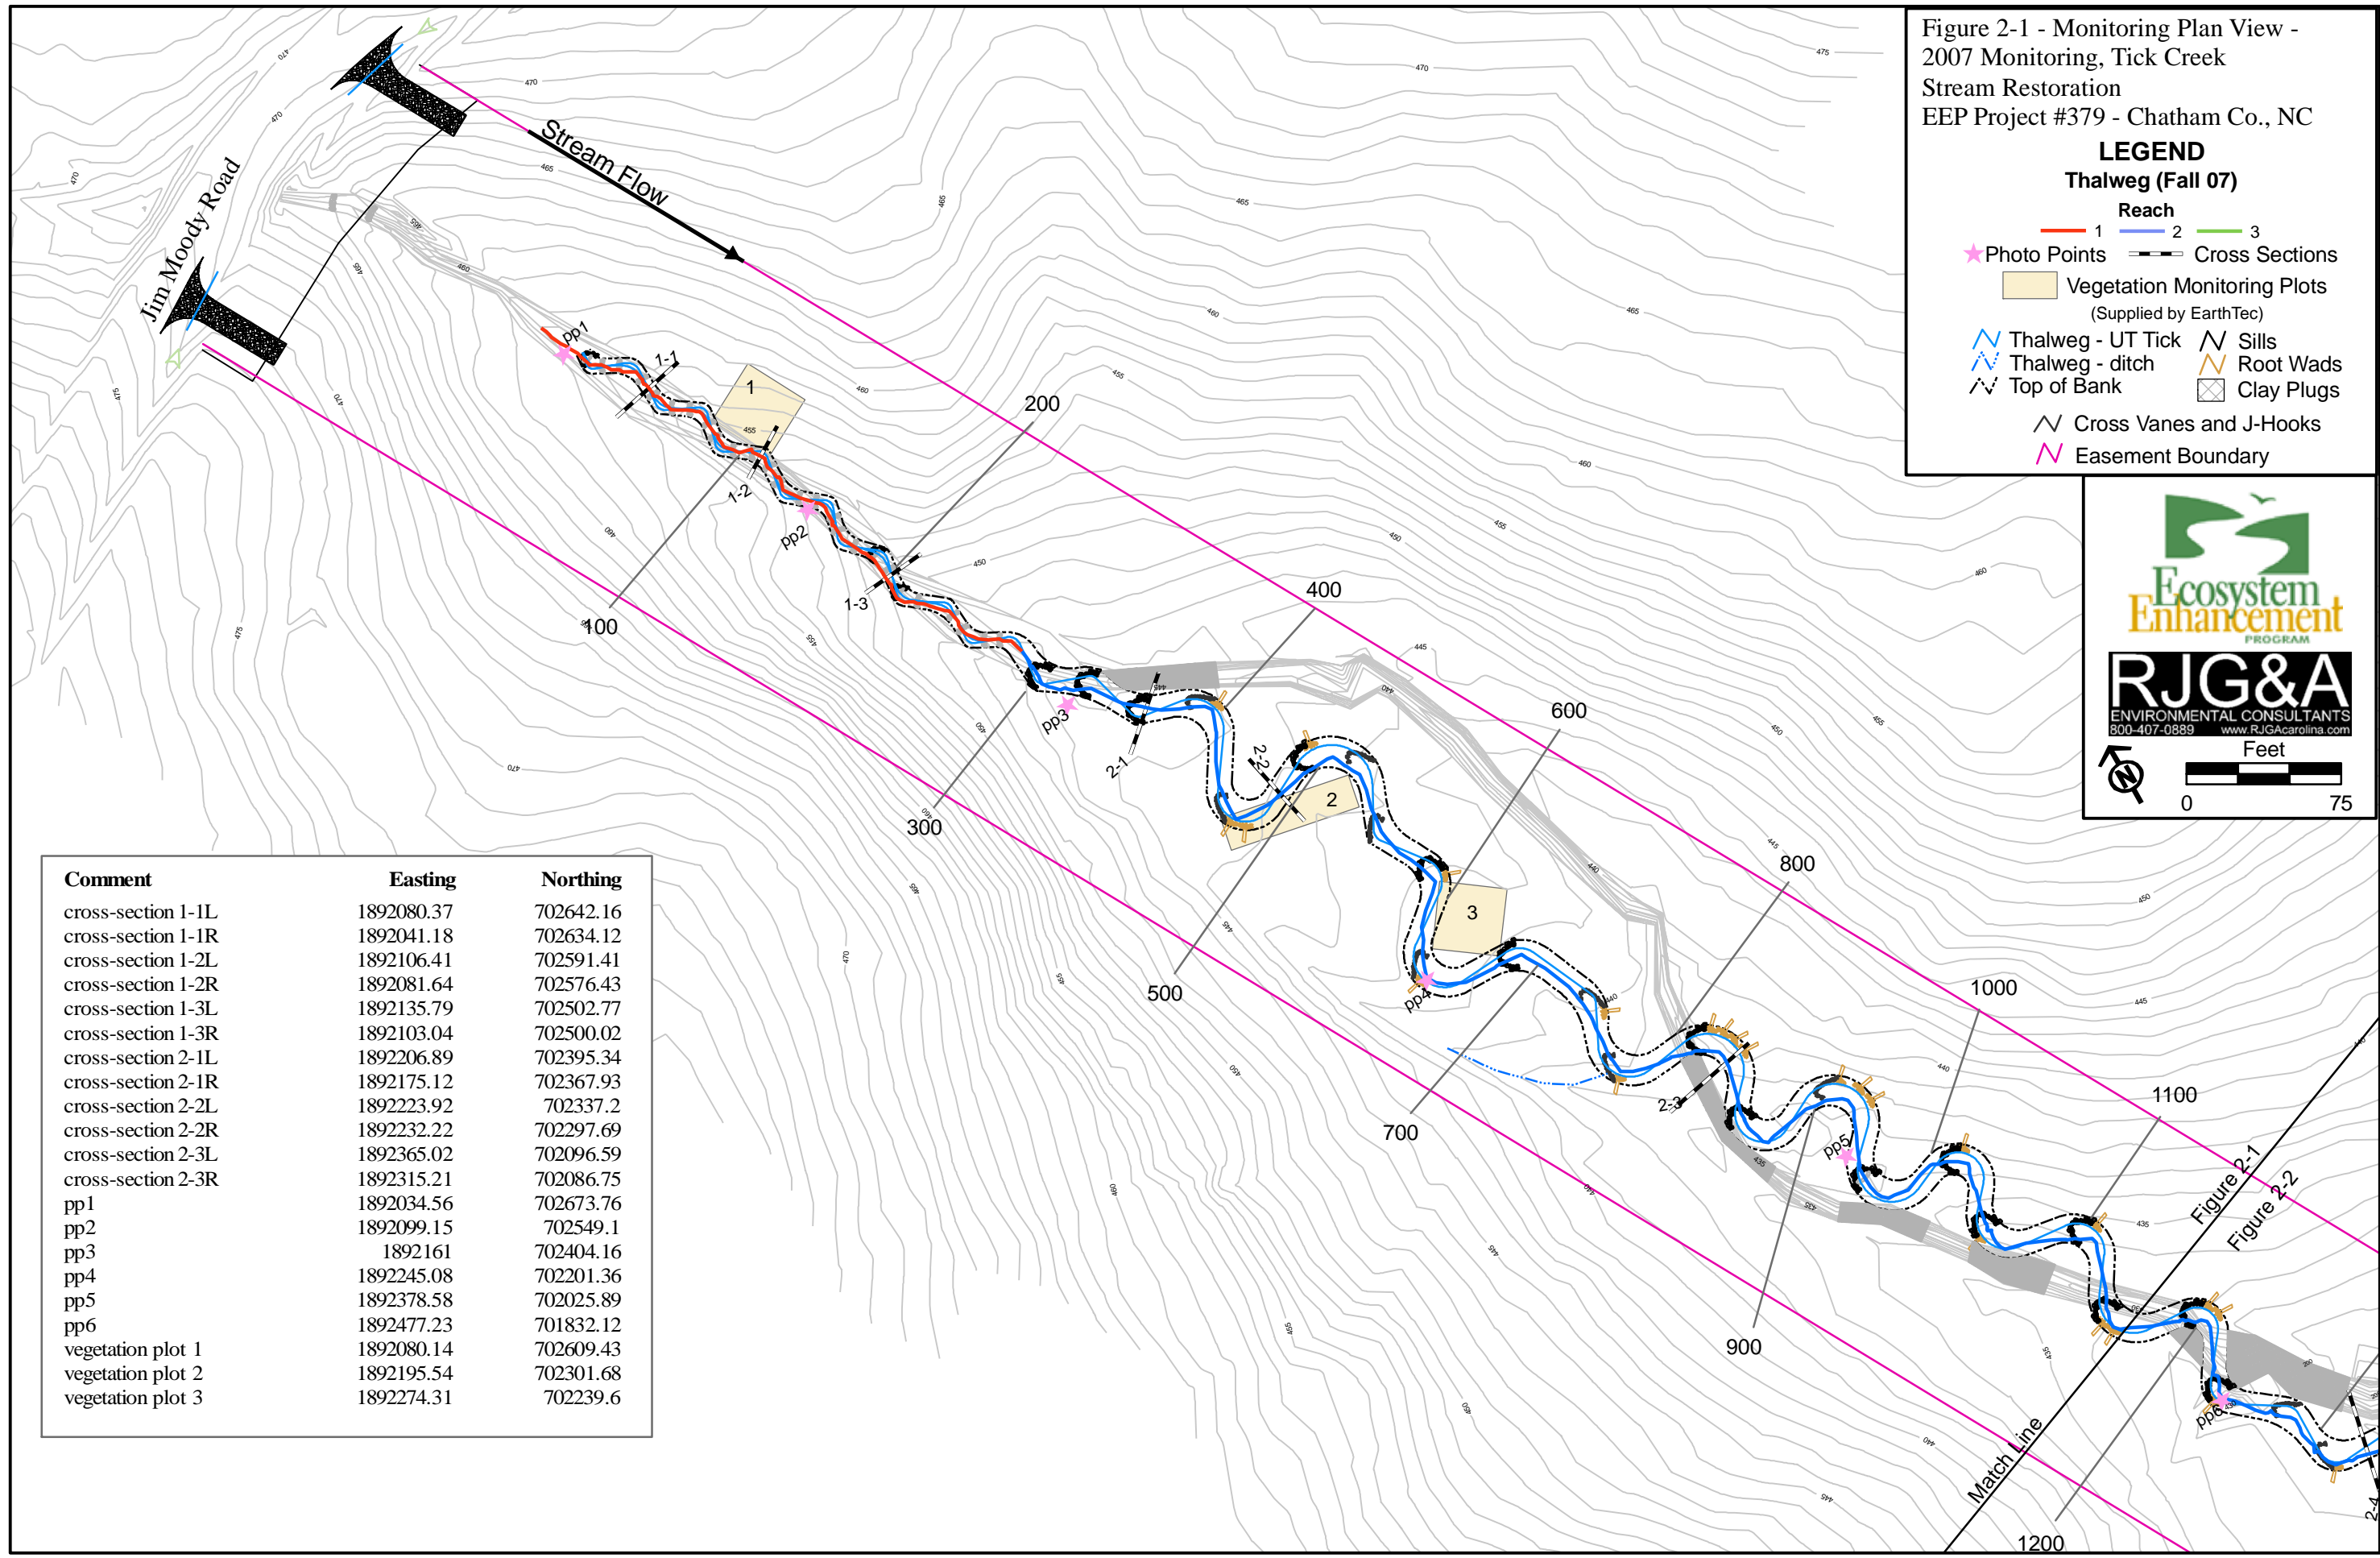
Figure 2-1 - Monitoring Plan View - 2007 Monitoring, Tick Creek Stream Restoration
EEP Project #379 - Chatham Co., NC

LEGEND
Thalweg (Fall 07)
Reach
1 2 3
Photo Points
Cross Sections
Vegetation Monitoring Plots
(Supplied by EarthTec)
Thalweg - UT Tick
Thalweg - ditch
Top of Bank
Sills
Root Wads
Clay Plugs
Cross Vanes and J-Hooks
Easement Boundary

Ecosystem Enhancement PROGRAM
RJG&A
ENVIRONMENTAL CONSULTANTS
800-407-0889 www.RJGAcarolina.com
Feet
0 75

Jim Moody Road
Stream Flow
pp1
1-1
1
1-2
pp2
1-3
100
200
pp3
2-1
300
400
2-2
2
500
3
pp4
600
700
2-3
800
900
pp5
1000
1100
Figure 2-1
Figure 2-2
Match Line
1200
pp6
2-4

470
470
470
470
475
470
465
465
465
465
460
460
460
460
455
455
455
450
450
450
445
445
445
440
440
440
435
435
480
475
470
465

| Comment | Easting | Northing |
|---|---|---|
| cross-section 1-1L | 1892080.37 | 702642.16 |
| cross-section 1-1R | 1892041.18 | 702634.12 |
| cross-section 1-2L | 1892106.41 | 702591.41 |
| cross-section 1-2R | 1892081.64 | 702576.43 |
| cross-section 1-3L | 1892135.79 | 702502.77 |
| cross-section 1-3R | 1892103.04 | 702500.02 |
| cross-section 2-1L | 1892206.89 | 702395.34 |
| cross-section 2-1R | 1892175.12 | 702367.93 |
| cross-section 2-2L | 1892223.92 | 702337.2 |
| cross-section 2-2R | 1892232.22 | 702297.69 |
| cross-section 2-3L | 1892365.02 | 702096.59 |
| cross-section 2-3R | 1892315.21 | 702086.75 |
| pp1 | 1892034.56 | 702673.76 |
| pp2 | 1892099.15 | 702549.1 |
| pp3 | 1892161 | 702404.16 |
| pp4 | 1892245.08 | 702201.36 |
| pp5 | 1892378.58 | 702025.89 |
| pp6 | 1892477.23 | 701832.12 |
| vegetation plot 1 | 1892080.14 | 702609.43 |
| vegetation plot 2 | 1892195.54 | 702301.68 |
| vegetation plot 3 | 1892274.31 | 702239.6 |